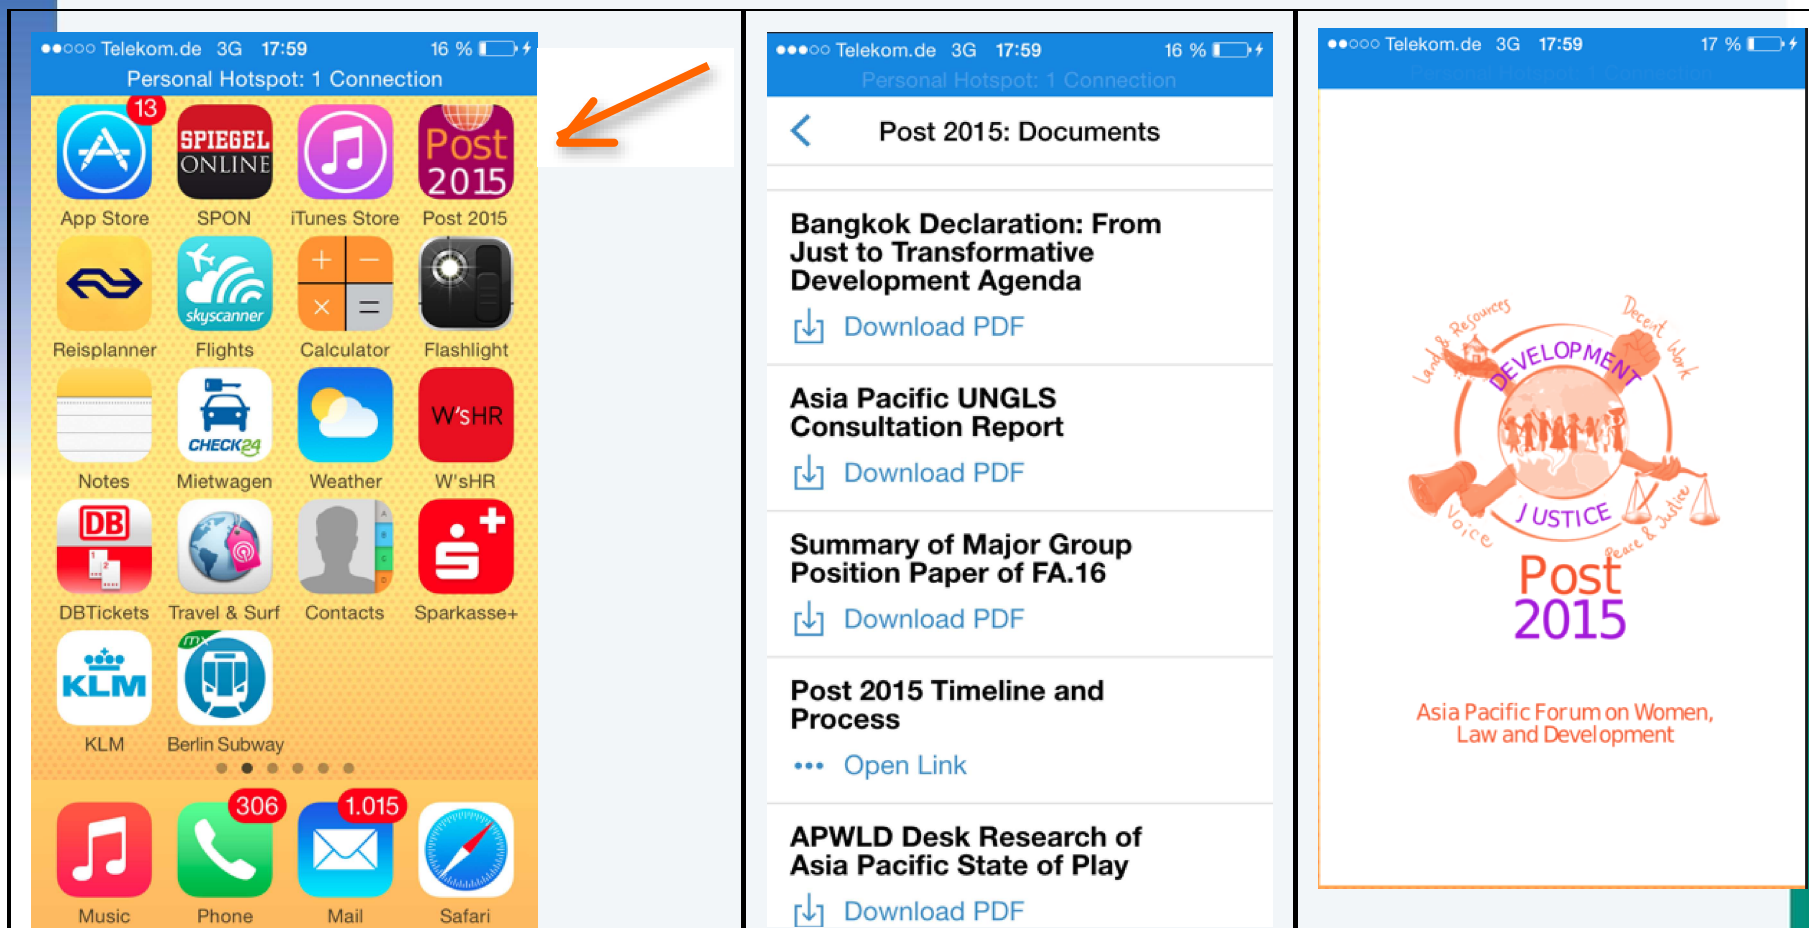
●●○○○ Telekom.de 3G 17:59 16 %
Personal Hotspot: 1 Connection

13
App Store
SPIEGEL ONLINE
SPON
iTunes Store
Post 2015
Post 2015
Reisplanner
skyscanner
Flights
Calculator
Flashlight
Notes
CHECK24
Mietwagen
Weather
W'sHR
W'sHR
DB
DBTickets
Travel & Surf
Contacts
Sparkasse+
KLM
KLM
Berlin Subway
306
1.015
Music
Phone
Mail
Safari

●●●○○ Telekom.de 3G 17:59 16 %
Personal Hotspot: 1 Connection
Post 2015: Documents

Bangkok Declaration: From Just to Transformative Development Agenda
Download PDF

Asia Pacific UNGLS Consultation Report
Download PDF

Summary of Major Group Position Paper of FA.16
Download PDF

Post 2015 Timeline and Process
••• Open Link

APWLD Desk Research of Asia Pacific State of Play
Download PDF

●●○○○ Telekom.de 3G 17:59 17 %
Personal Hotspot: 1 Connection

Land & Resources
DEVELOPMENT
Decent Work
JUSTICE
Voice
Peace & Justice
Post
2015

Asia Pacific Forum on Women, Law and Development